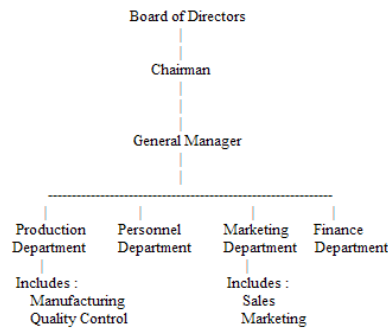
Board of Directors

Chairman

General Manager

Production Department

Includes :
Manufacturing
Quality Control

Personnel Department

Marketing Department

Includes :
Sales
Marketing

Finance Department